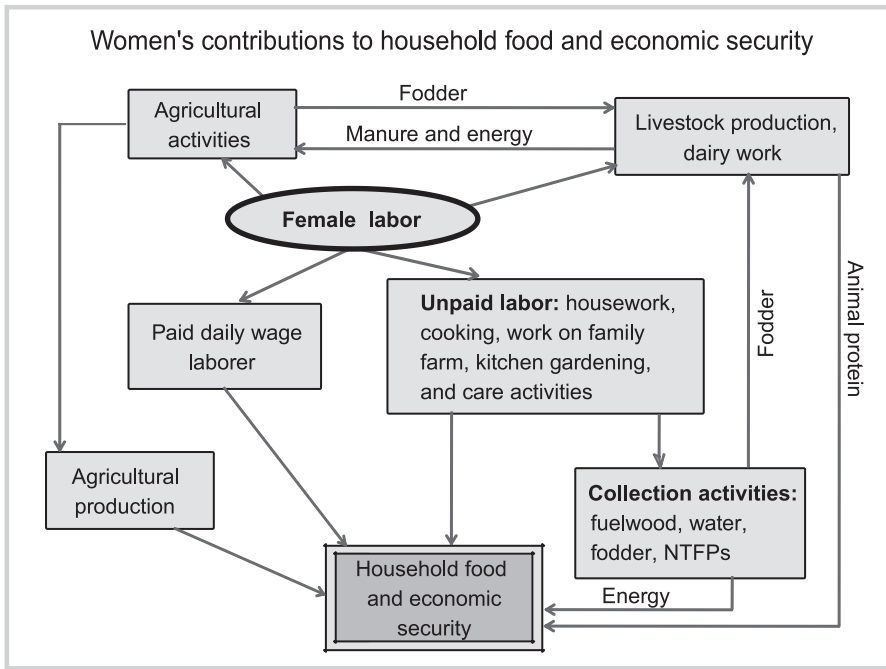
Women's contributions to household food and economic security

Agricultural activities

Fodder

Manure and energy

Livestock production, dairy work

Female labor

Paid daily wage laborer

Unpaid labor: housework, cooking, work on family farm, kitchen gardening, and care activities

Fodder

Animal protein

Agricultural production

Collection activities: fuelwood, water, fodder, NTFPs

Household food and economic security

Energy